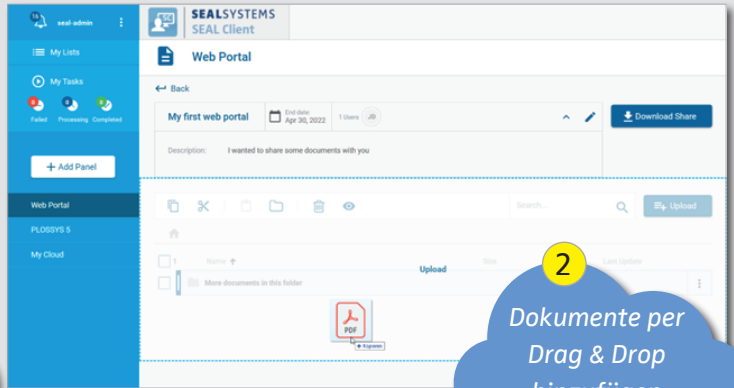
14 seal-admin

My Lists

My Tasks

0 Failed 0 Processing 0 Completed

+ Add Panel

Web Portal

PLOSSYS 5

My Cloud

SEALSYSTEMS
SEAL Client

Web Portal

Back

My first web portal

End date: Apr 30, 2022

1 Users JD

Download Share

Description: I wanted to share some documents with you

Search...

Upload

Name

Size

Last Update

More documents in this folder

Upload

PDF

+ Kopieren

2

Dokumente per Drag & Drop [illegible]